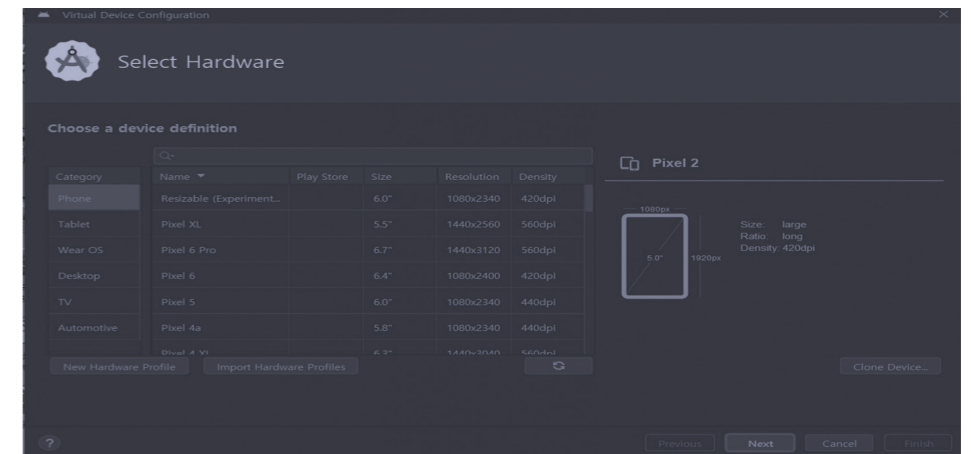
Virtual Device Configuration

Select Hardware

Choose a device definition

| Category | Name ▼ | Play Store | Size | Resolution | Density |
|---|---|---|---|---|---|
| Phone | Resizable (Experiment... | | 6.0" | 1080x2340 | 420dpi |
| Tablet | Pixel XL | | 5.5" | 1440x2560 | 560dpi |
| Wear OS | Pixel 6 Pro | | 6.7" | 1440x3120 | 560dpi |
| Desktop | Pixel 6 | | 6.4" | 1080x2400 | 420dpi |
| TV | Pixel 5 | | 6.0" | 1080x2340 | 440dpi |
| Automotive | Pixel 4a | | 5.8" | 1080x2340 | 440dpi |
| | Pixel 4 XL | | 6.3" | 1440x3040 | 560dpi |

Pixel 2

1080px
5.0"
1920px

Size: large
Ratio: long
Density: 420dpi

New Hardware Profile
Import Hardware Profiles
Clone Device...

?
Previous
Next
Cancel
Finish